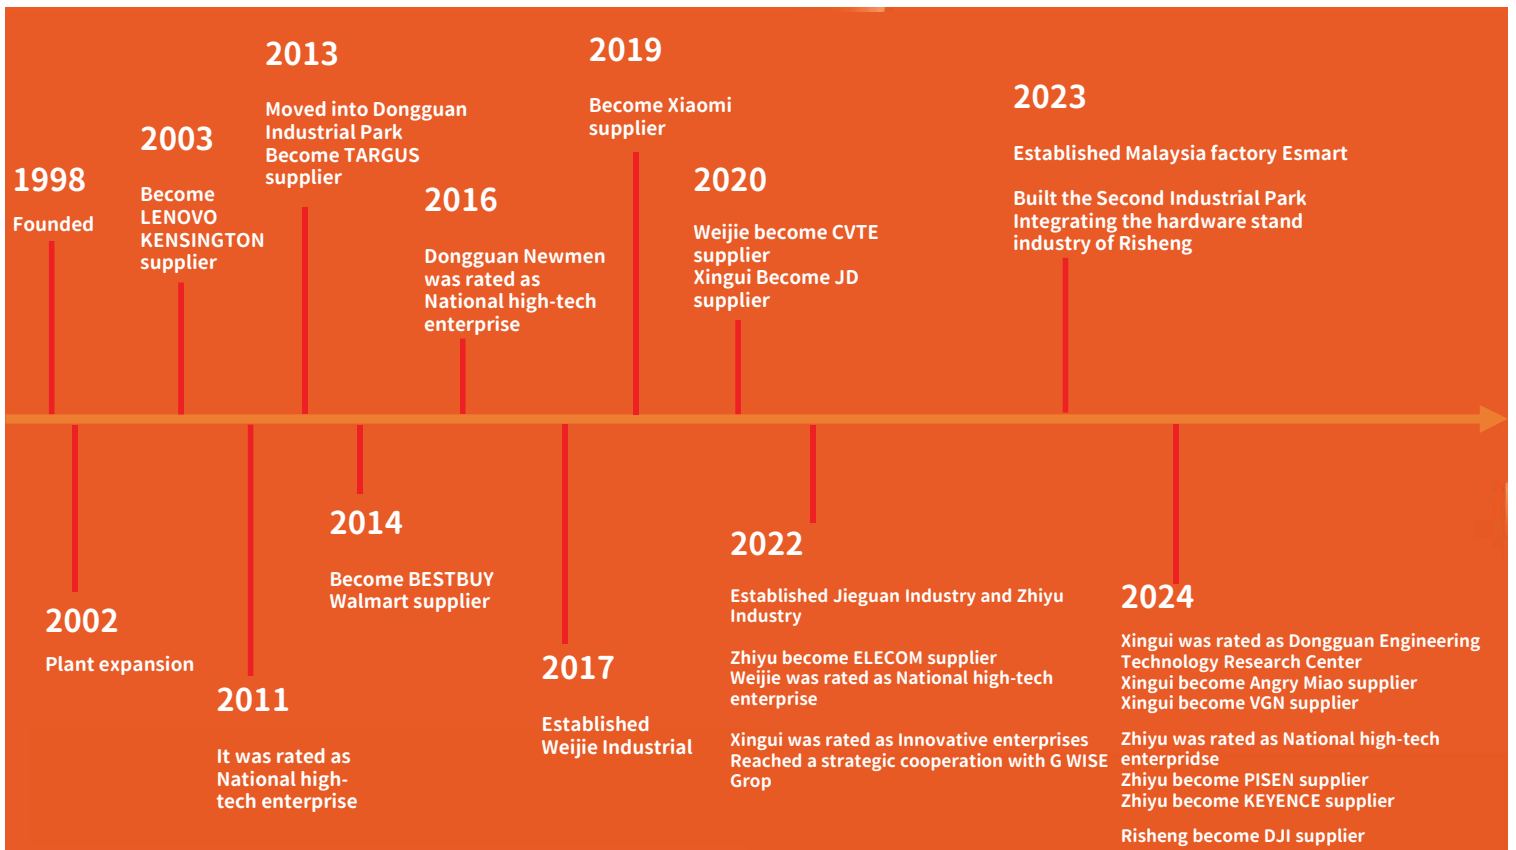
1998

Founded

2003

Become LENOVO KENSINGTON supplier

2013

Moved into Dongguan Industrial Park
Become TARGUS supplier

2016

Dongguan Newmen was rated as National high-tech enterprise

2019

Become Xiaomi supplier

2020

Weijie become CVTE supplier
Xingui Become JD supplier

2023

Established Malaysia factory Esmart

Built the Second Industrial Park Integrating the hardware stand industry of Risheng

2002

Plant expansion

2011

It was rated as National high-tech enterprise

2014

Become BESTBUY Walmart supplier

2017

Established Weijie Industrial

2022

Established Jieguan Industry and Zhiyu Industry

Zhiyu become ELECOM supplier
Weijie was rated as National high-tech enterprise

Xingui was rated as Innovative enterprises
Reached a strategic cooperation with G WISE Grop

2024

Xingui was rated as Dongguan Engineering Technology Research Center
Xingui become Angry Miao supplier
Xingui become VGN supplier

Zhiyu was rated as National high-tech enterpridse
Zhiyu become PISEN supplier
Zhiyu become KEYENCE supplier

Risheng become DJI supplier